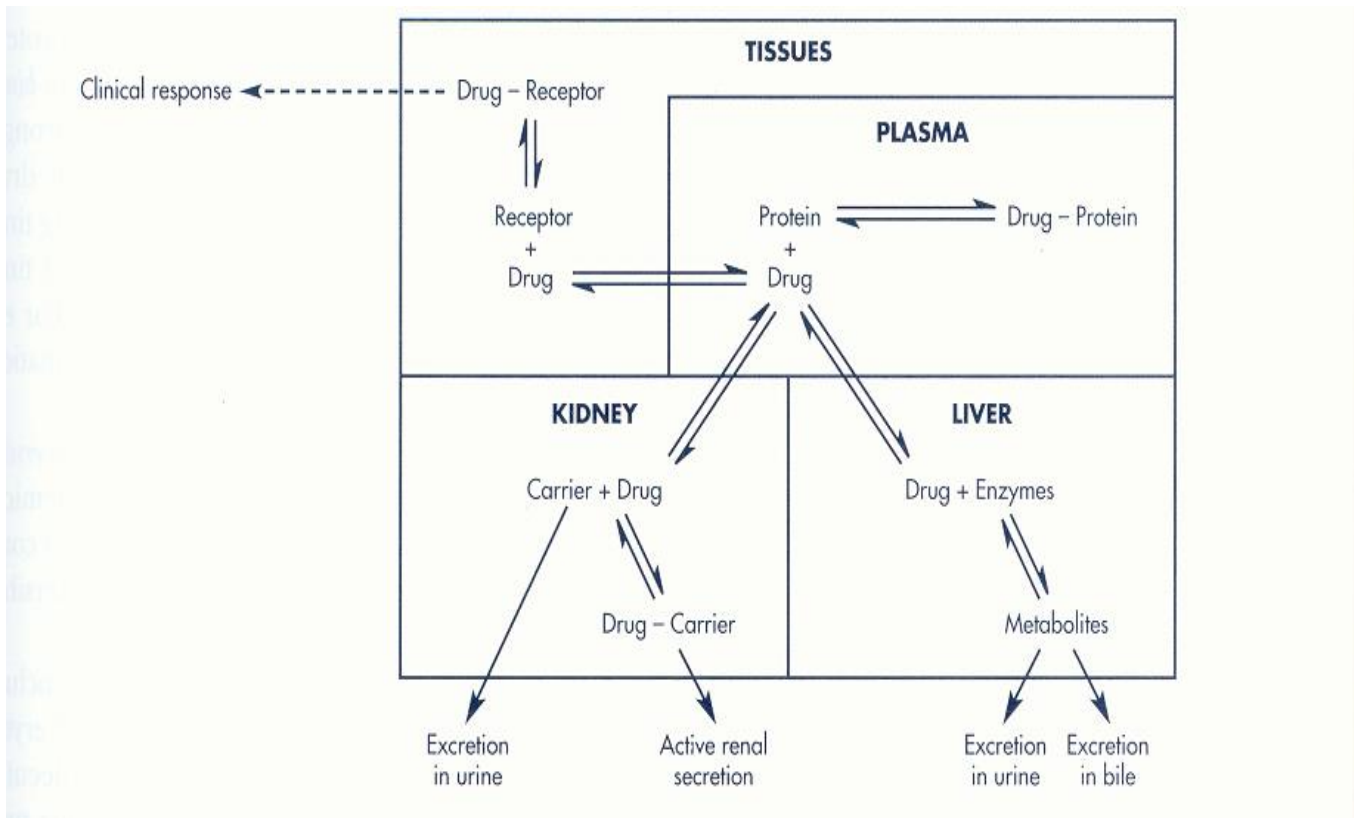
TISSUES

Clinical response

Drug – Receptor

PLASMA

Receptor
+
Drug

Protein
+
Drug

Drug – Protein

KIDNEY

LIVER

Carrier + Drug

Drug + Enzymes

Drug – Carrier

Metabolites

Excretion in urine

Active renal secretion

Excretion in urine

Excretion in bile